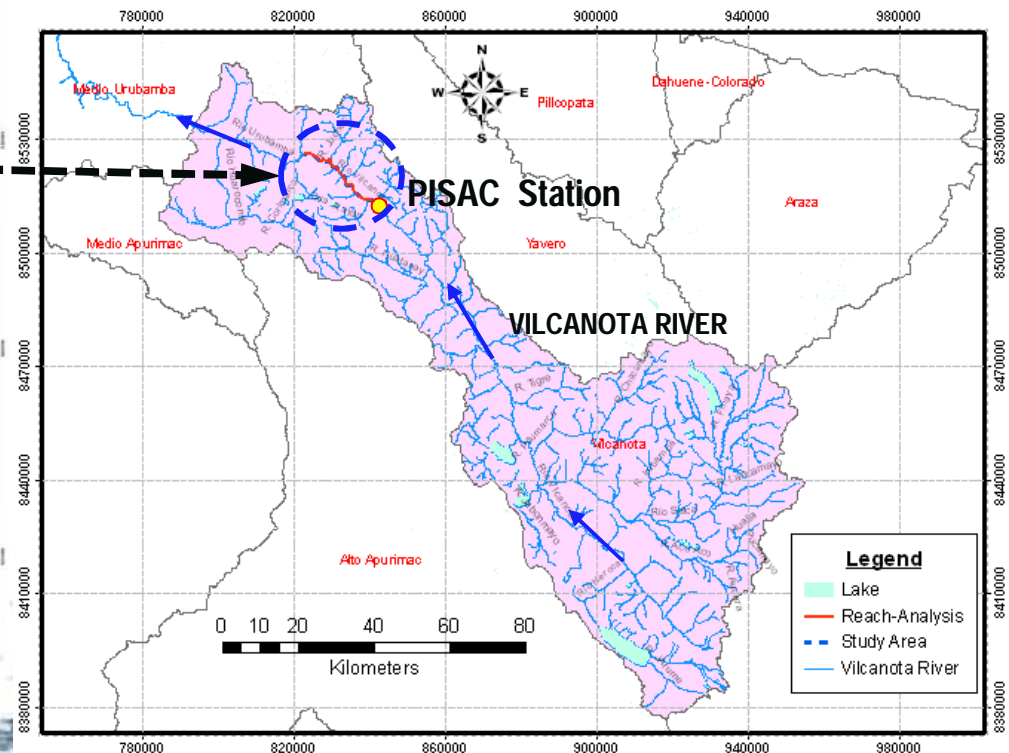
780000 820000 860000 900000 940000 980000

N
W E
S

Medio Urubamba
Pillcopata
Dahuene-Colorado
8530000
PISAC Station
Araza
Medio Apurimac
Yavero
8500000
VILCANOTA RIVER
8470000
Vilcanota
8440000
8410000
Alto Apurimac
0 10 20 40 60 80
Kilometers
8380000

Legend
Lake
Reach-Analysis
Study Area
Vilcanota River

780000 820000 860000 900000 940000 980000